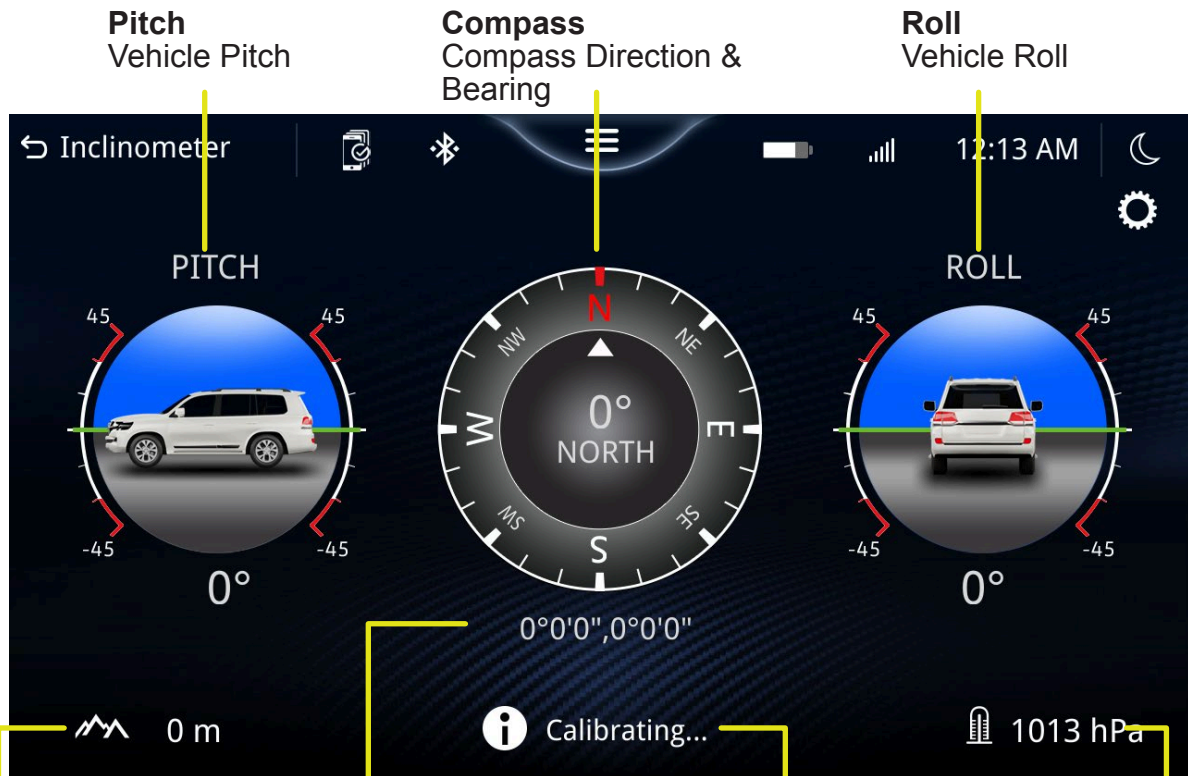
**Pitch**
Vehicle Pitch

**Compass**
Compass Direction & Bearing

**Roll**
Vehicle Roll

Inclinometer

12:13 AM

PITCH

45 45

-45 -45

0°

N
NW NE
W E
0°
NORTH
SW SE
S

ROLL

45 45

-45 -45

0°

0°0'0",0°0'0"

0 m

Calibrating...

1013 hPa